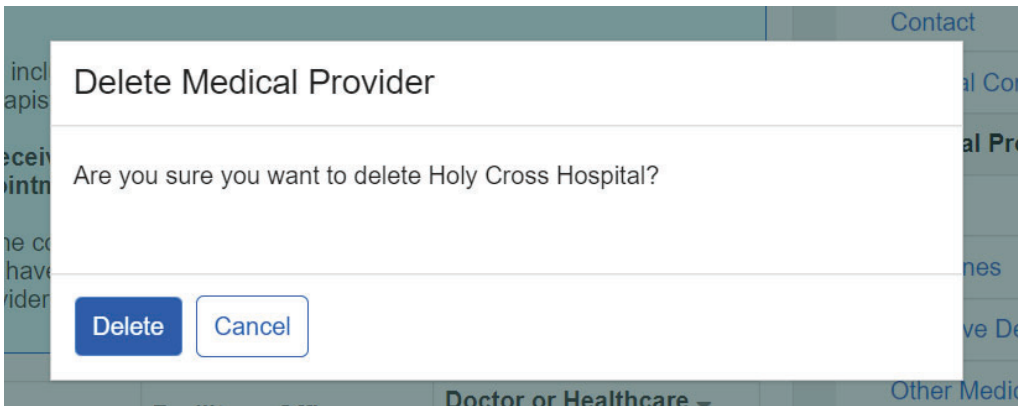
Contact

incl
apis

eceiv
ointm

ne co
have
viden

al Co

al Pr

nes

ve De

Other Medic

Delete Medical Provider

Are you sure you want to delete Holy Cross Hospital?

Delete Cancel

Doctor or Healthcare